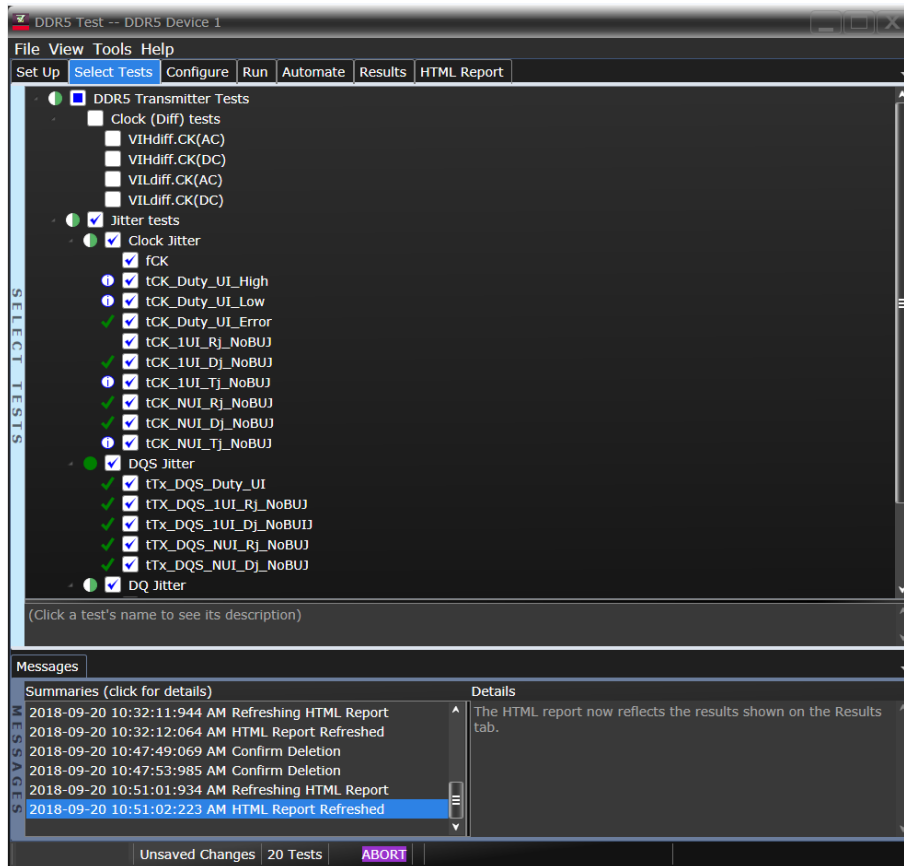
DDR5 Test -- DDR5 Device 1

File View Tools Help

Set Up | Select Tests | Configure | Run | Automate | Results | HTML Report

SELECT TESTS

DDR5 Transmitter Tests
Clock (Diff) tests
VIHdiff.CK(AC)
VIHdiff.CK(DC)
VILdiff.CK(AC)
VILdiff.CK(DC)
Jitter tests
Clock Jitter
fCK
tCK_Duty_UI_High
tCK_Duty_UI_Low
tCK_Duty_UI_Error
tCK_1UI_Rj_NoBUJ
tCK_1UI_Dj_NoBUJ
tCK_1UI_Tj_NoBUJ
tCK_NUI_Rj_NoBUJ
tCK_NUI_Dj_NoBUJ
tCK_NUI_Tj_NoBUJ
DQS Jitter
tTx_DQS_Duty_UI
tTX_DQS_1UI_Rj_NoBUJ
tTx_DQS_1UI_Dj_NoBUIJ
tTX_DQS_NUI_Rj_NoBUJ
tTx_DQS_NUI_Dj_NoBUJ
DQ Jitter

(Click a test's name to see its description)

Messages

MESSAGES

Summaries (click for details)
2018-09-20 10:32:11:944 AM Refreshing HTML Report
2018-09-20 10:32:12:064 AM HTML Report Refreshed
2018-09-20 10:47:49:069 AM Confirm Deletion
2018-09-20 10:47:53:985 AM Confirm Deletion
2018-09-20 10:51:01:934 AM Refreshing HTML Report
2018-09-20 10:51:02:223 AM HTML Report Refreshed

Details
The HTML report now reflects the results shown on the Results tab.

Unsaved Changes | 20 Tests | ABORT